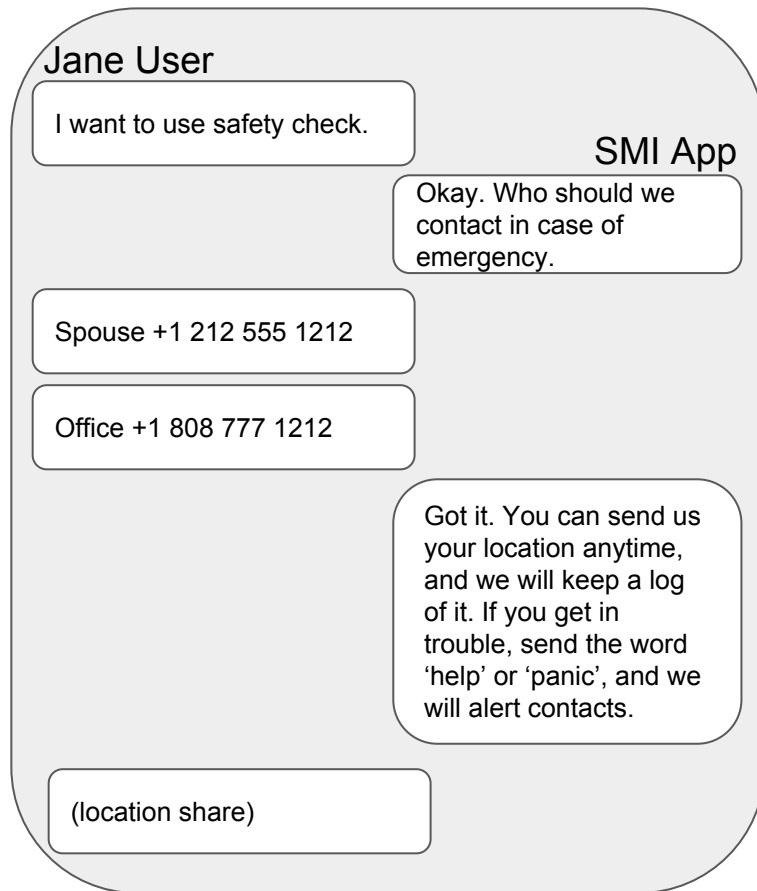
Jane User

I want to use safety check.

SMI App

Okay. Who should we contact in case of emergency.

Spouse +1 212 555 1212

Office +1 808 777 1212

Got it. You can send us your location anytime, and we will keep a log of it. If you get in trouble, send the word ‘help’ or ‘panic’, and we will alert contacts.

(location share)